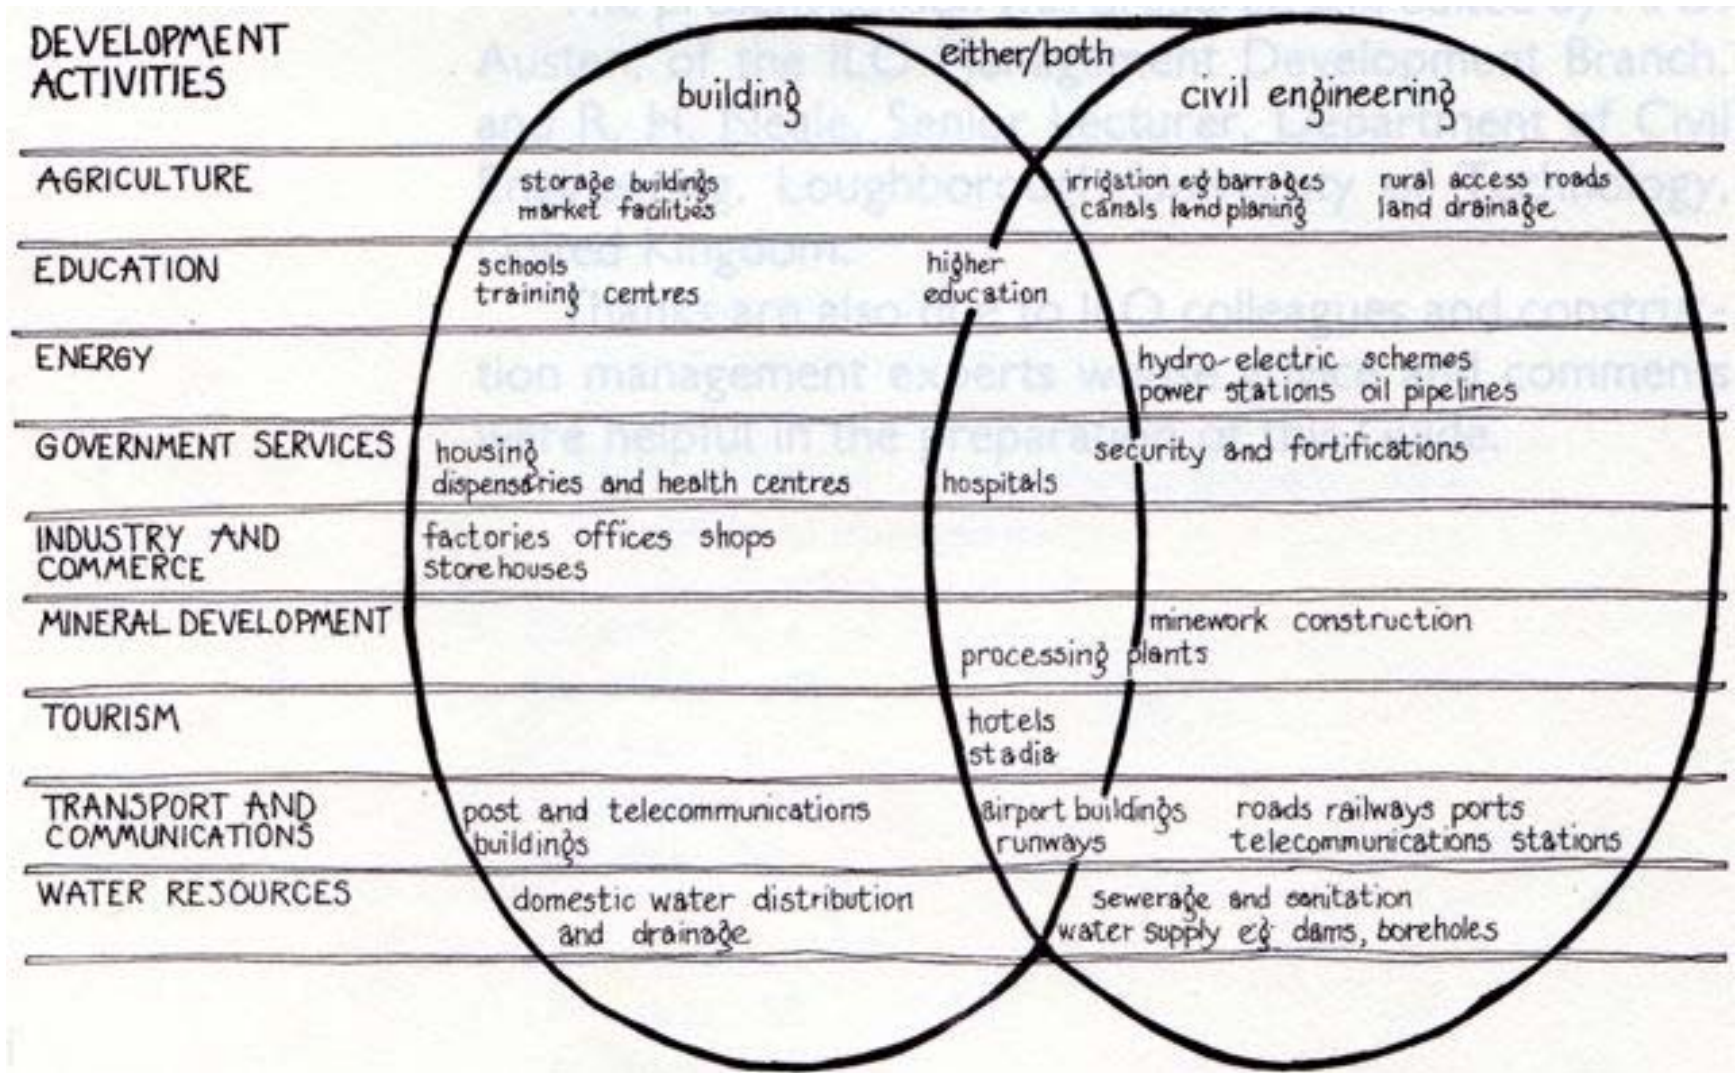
DEVELOPMENT ACTIVITIES

either/both

building

civil engineering

AGRICULTURE

storage buildings market facilities

irrigation eg barrages canals land planing

rural access roads land drainage

EDUCATION

schools training centres

higher education

ENERGY

hydro-electric schemes power stations oil pipelines

GOVERNMENT SERVICES

housing dispensaries and health centres

hospitals

security and fortifications

INDUSTRY AND COMMERCE

factories offices shops storehouses

MINERAL DEVELOPMENT

minework construction

processing plants

TOURISM

hotels stadia

TRANSPORT AND COMMUNICATIONS

post and telecommunications buildings

airport buildings runways

roads railways ports telecommunications stations

WATER RESOURCES

domestic water distribution and drainage

sewerage and sanitation water supply eg dams, boreholes